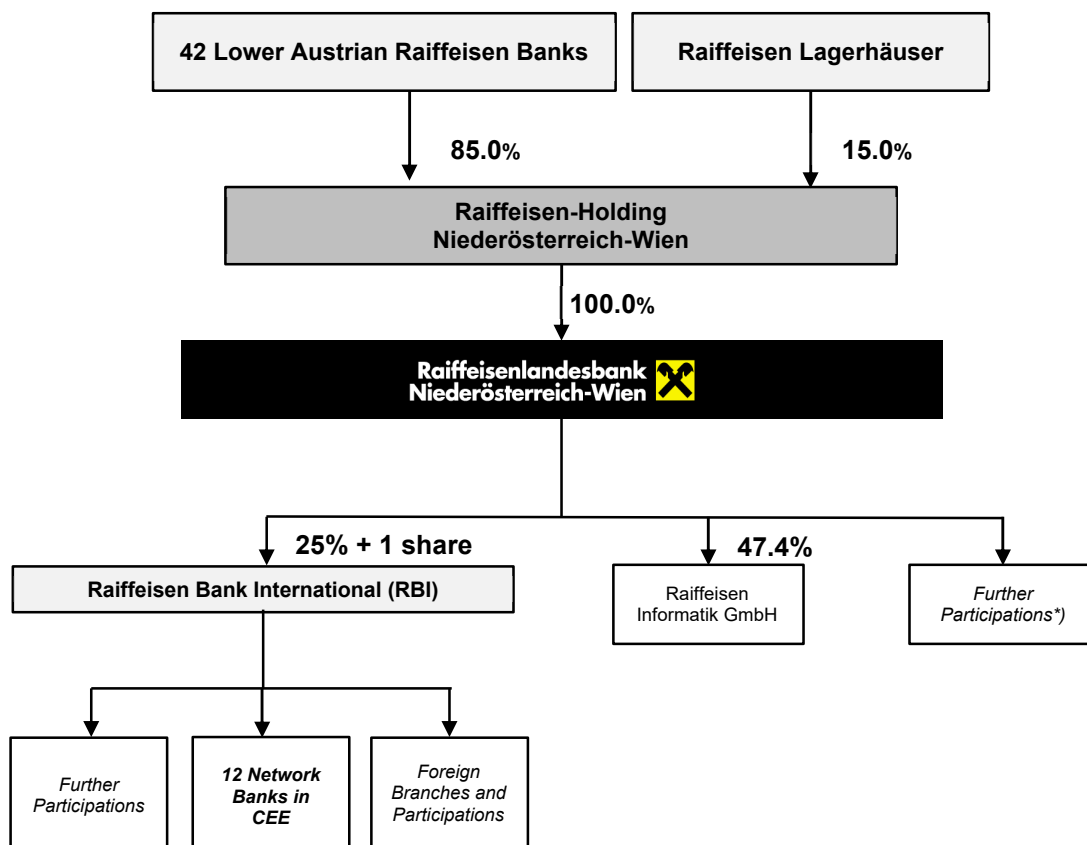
42 Lower Austrian Raiffeisen Banks

Raiffeisen Lagerhäuser

85.0%

15.0%

Raiffeisen-Holding Niederösterreich-Wien

100.0%

Raiffeisenlandesbank Niederösterreich-Wien

25% + 1 share

47.4%

Raiffeisen Bank International (RBI)

Raiffeisen Informatik GmbH

Further Participations*)

Further Participations

12 Network Banks in CEE

Foreign Branches and Participations